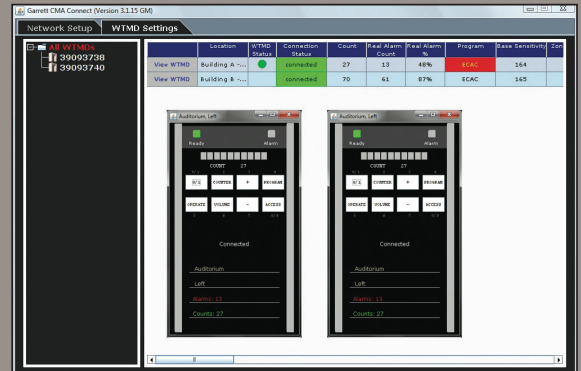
Garrett CMA Connect (Version 3.1.15 GM)

Network Setup | WTMD Settings

All WTMDs
39093738
39093740

| | Location | WTMD Status | Connection Status | Count | Real Alarm Count | Real Alarm % | Program | Base Sensitivity | Zon |
|---|---|---|---|---|---|---|---|---|---|
| View WTMD | Building A -... | | connected | 27 | 13 | 48% | ECAC | 164 | |
| View WTMD | Building B -... | | connected | 70 | 61 | 87% | ECAC | 165 | |

Auditorium, Left
Ready
Alarm
COUNT 27
0/1 COUNTER + PROGRAM
OPERATE VOLUME - ACCESS
Connected
Auditorium
Left
Alarms: 13
Counts: 27

Auditorium, Left
Ready
Alarm
COUNT 27
0/1 COUNTER + PROGRAM
OPERATE VOLUME - ACCESS
Connected
Auditorium
Left
Alarms: 13
Counts: 27